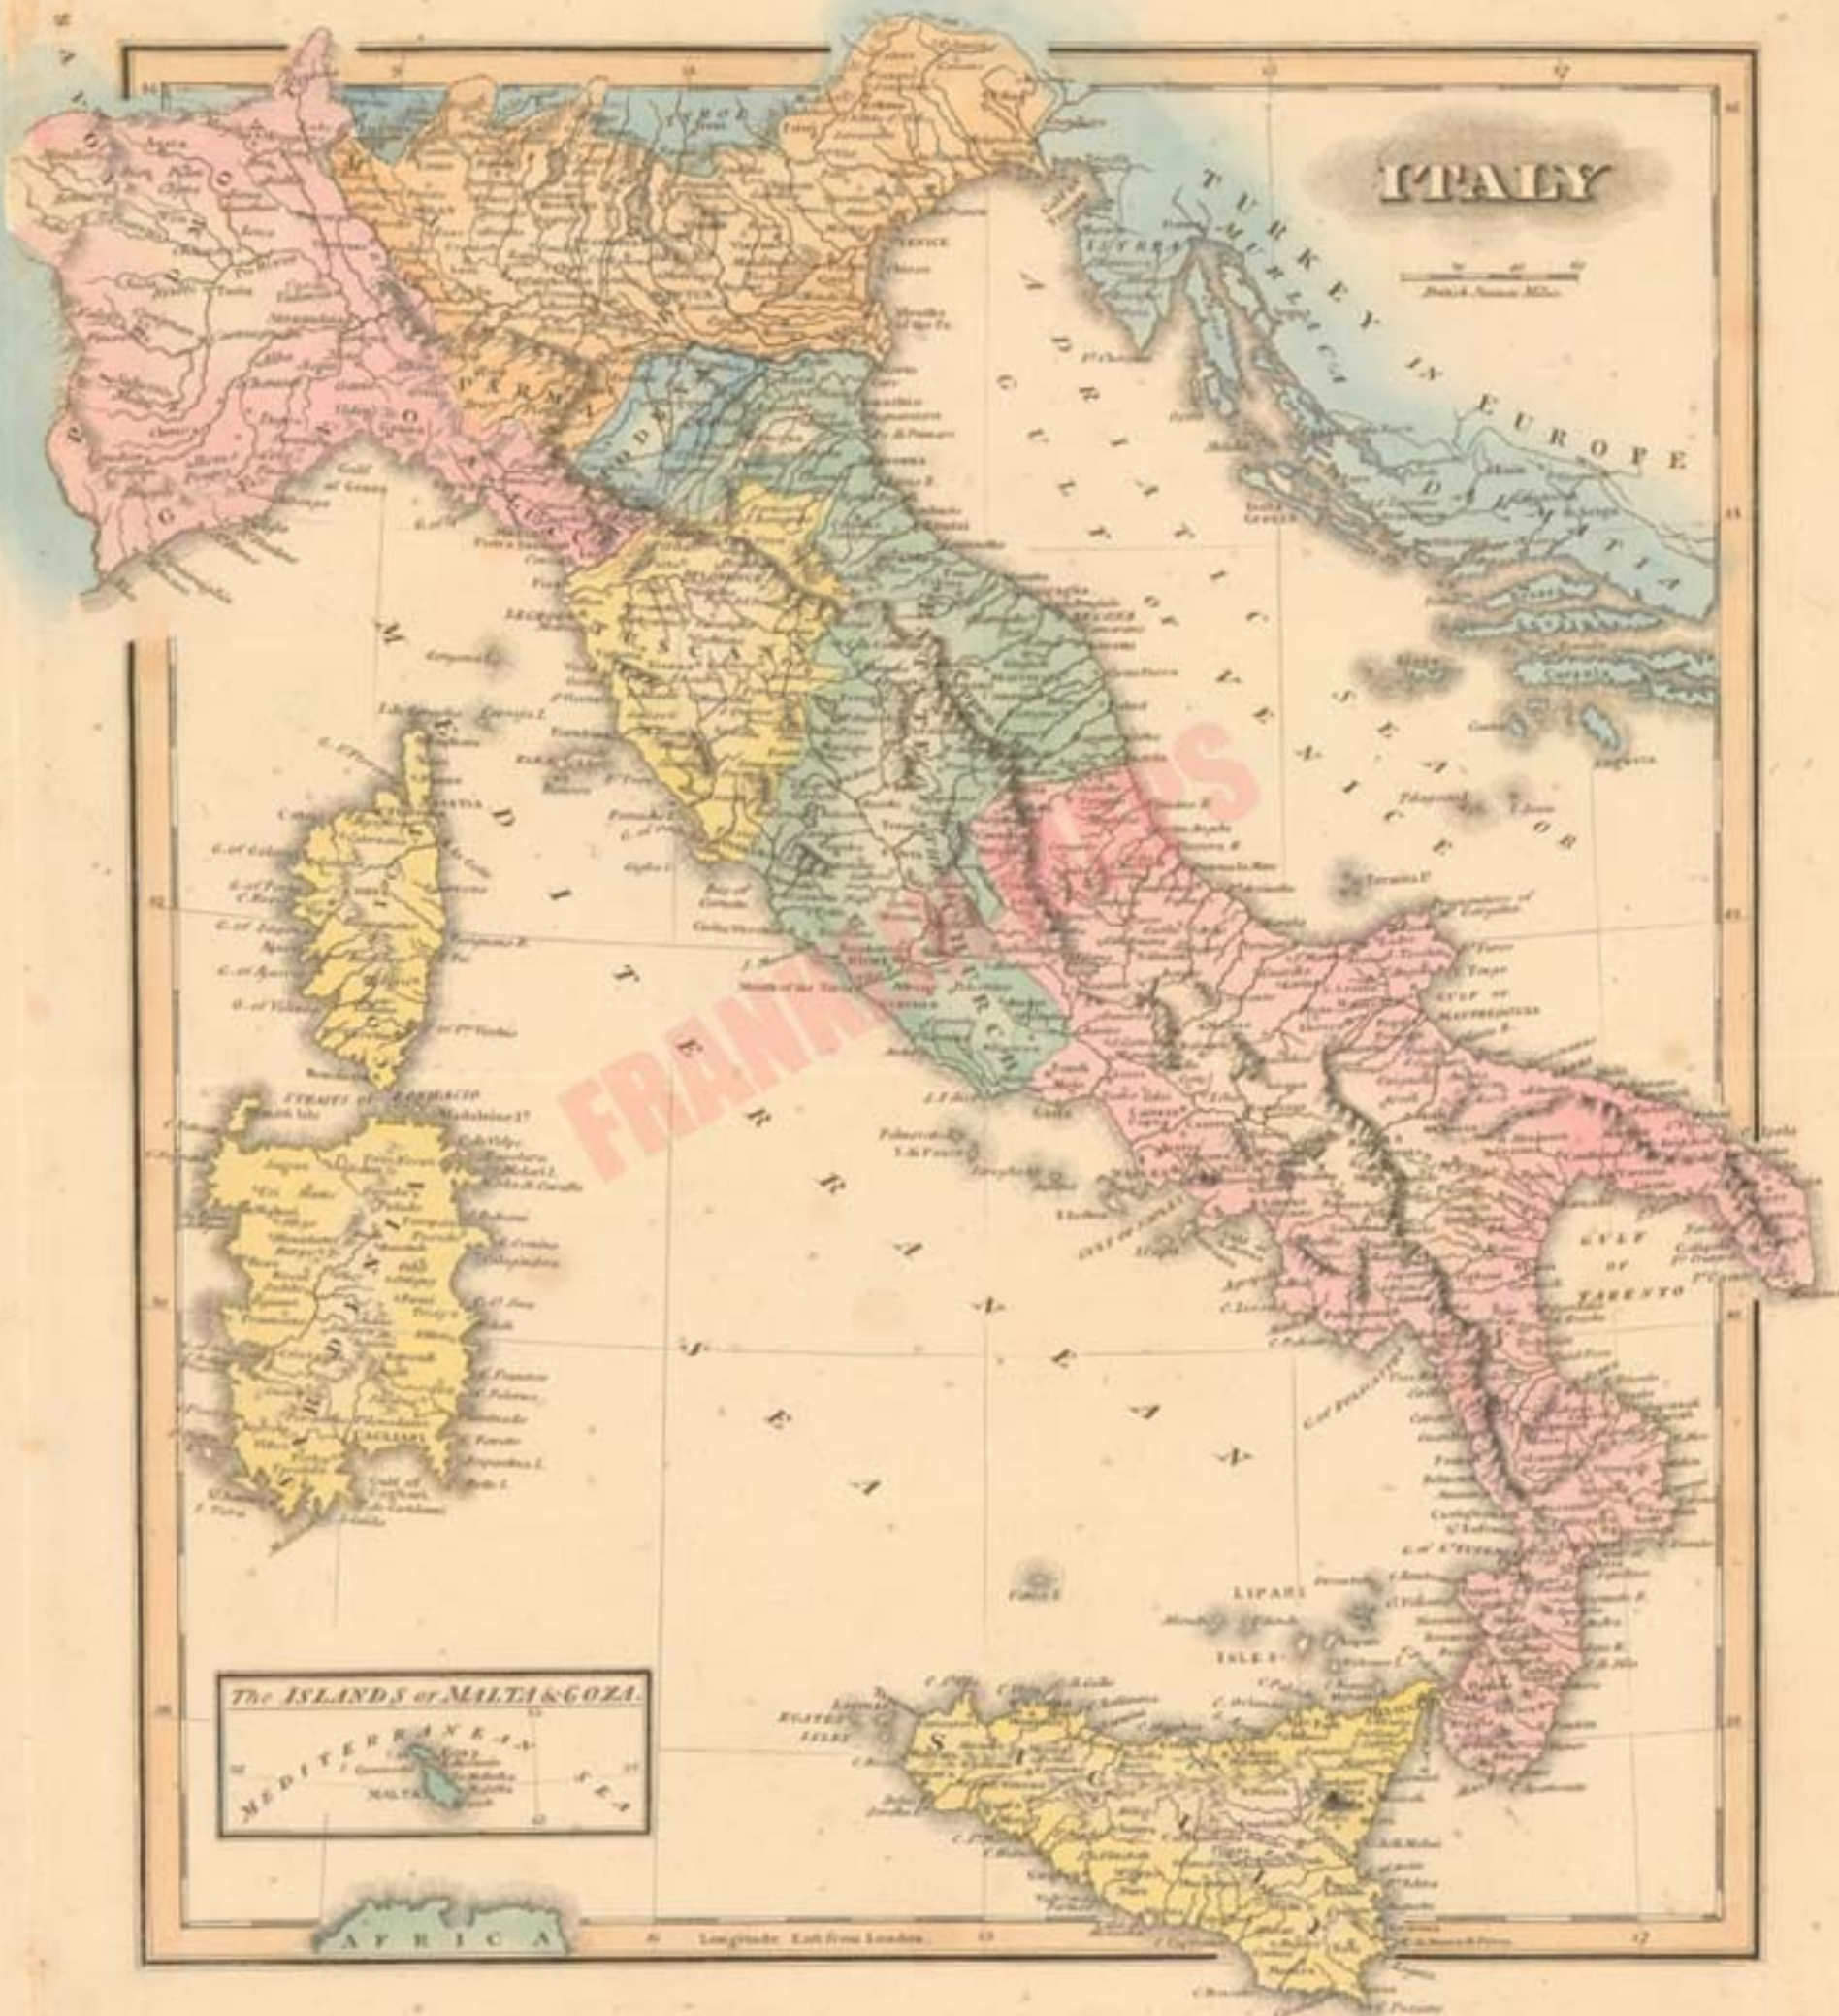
ITALY

British Statute Miles

TURKEY IN EUROPE

ADRIATIC GULF OF VENICE SEA OR

DALMATIA

SAVOY

GENOA

PARMA

TUSCANY

MEDITERRANEAN SEA

CORSICA

SARDINIA

STRAITS OF BONIFACIO

Gulf of Genoa

GULF OF TARENTO

GULF OF MANFREDONIA

LIPARI ISLES

EGATES ISLES

SICILY

The ISLANDS OF MALTA & GOZA.

MEDITERRANEAN SEA

MALTA

AFRICA

Longitude East from London

FRANK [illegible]